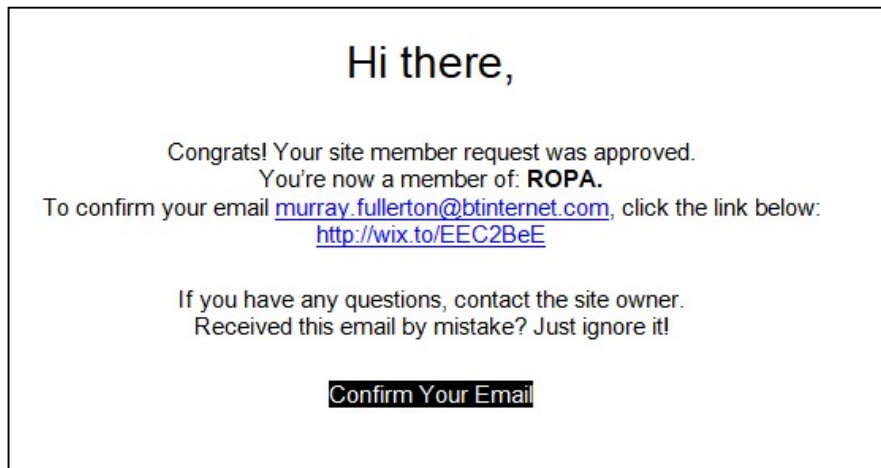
Hi there,

Congrats! Your site member request was approved.
You're now a member of: **ROPA.**
To confirm your email murray.fullerton@btinternet.com, click the link below:
http://wix.to/EEC2BeE

If you have any questions, contact the site owner.
Received this email by mistake? Just ignore it!

Confirm Your Email